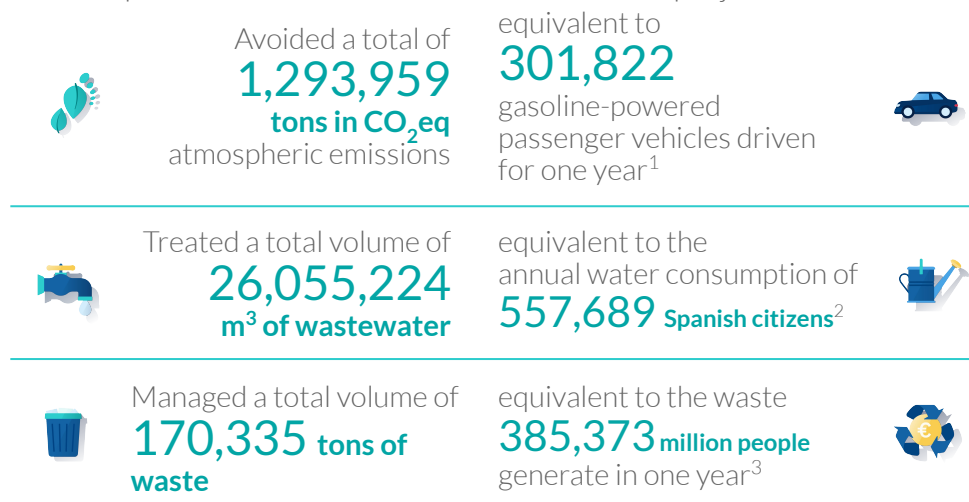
Avoided a total of
1,293,959
tons in $CO_2$eq
atmospheric emissions

equivalent to
301,822
gasoline-powered passenger vehicles driven for one year$^1$

Treated a total volume of
26,055,224
$m^3$ of wastewater

equivalent to the annual water consumption of
557,689 Spanish citizens$^2$

Managed a total volume of
170,335 tons of waste

equivalent to the waste
385,373 million people
generate in one year$^3$